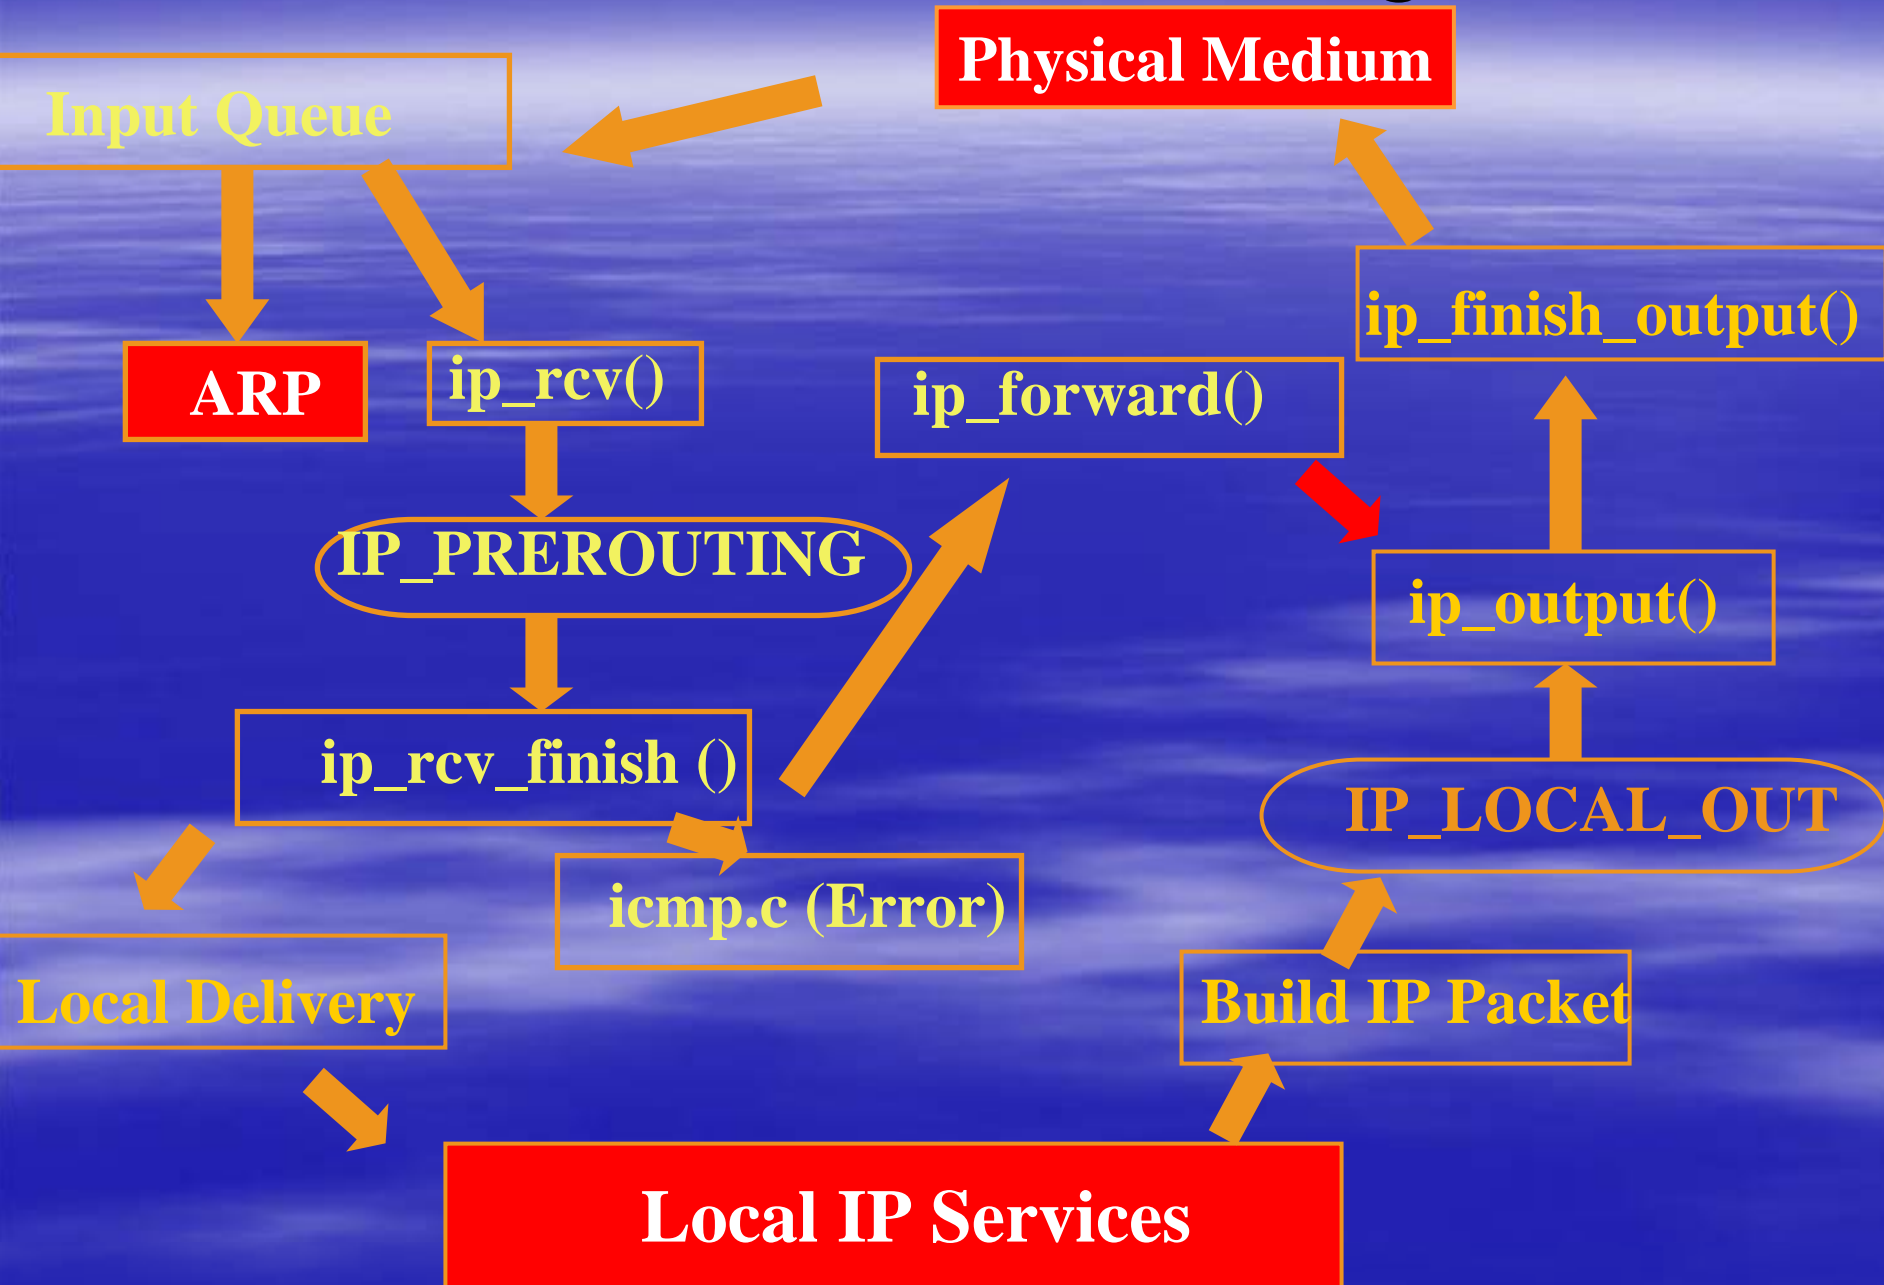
Physical Medium

Input Queue

ARP

ip_rcv()

ip_forward()

ip_finish_output()

IP_PREROUTING

ip_output()

ip_rcv_finish ()

IP_LOCAL_OUT

icmp.c (Error)

Local Delivery

Build IP Packet

Local IP Services